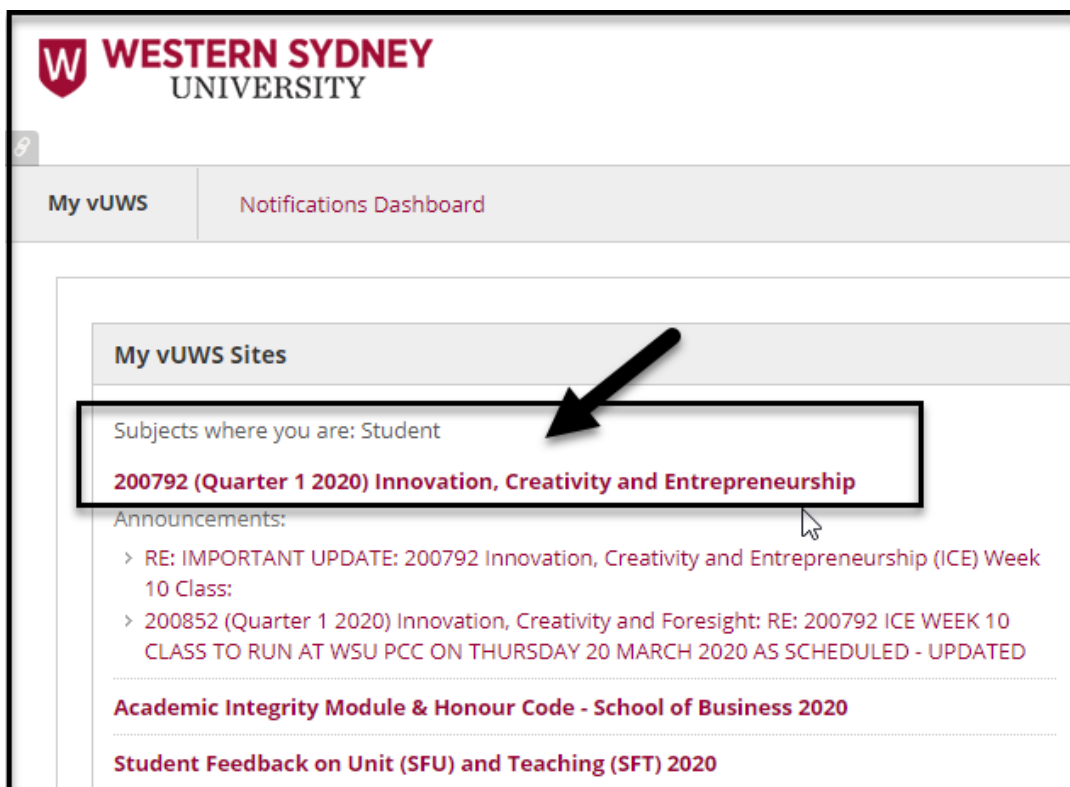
W WESTERN SYDNEY UNIVERSITY

My vUWS

Notifications Dashboard

My vUWS Sites

Subjects where you are: Student

200792 (Quarter 1 2020) Innovation, Creativity and Entrepreneurship

Announcements:

› RE: IMPORTANT UPDATE: 200792 Innovation, Creativity and Entrepreneurship (ICE) Week 10 Class:

› 200852 (Quarter 1 2020) Innovation, Creativity and Foresight: RE: 200792 ICE WEEK 10 CLASS TO RUN AT WSU PCC ON THURSDAY 20 MARCH 2020 AS SCHEDULED - UPDATED

Academic Integrity Module & Honour Code - School of Business 2020

Student Feedback on Unit (SFU) and Teaching (SFT) 2020